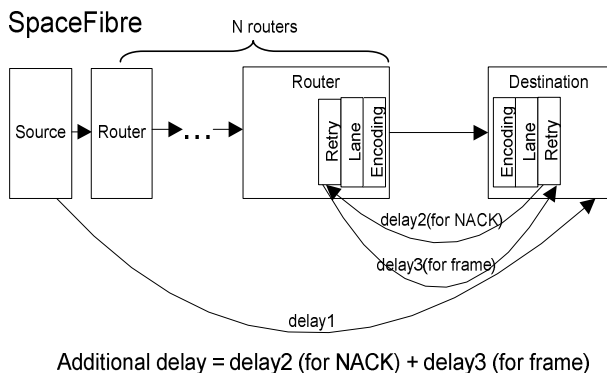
SpaceFibre

N routers

Source

Router

...

Router

Retry

Lane

Encoding

Destination

Encoding

Lane

Retry

delay2(for NACK)

delay3(for frame)

delay1

Additional delay = delay2 (for NACK) + delay3 (for frame)